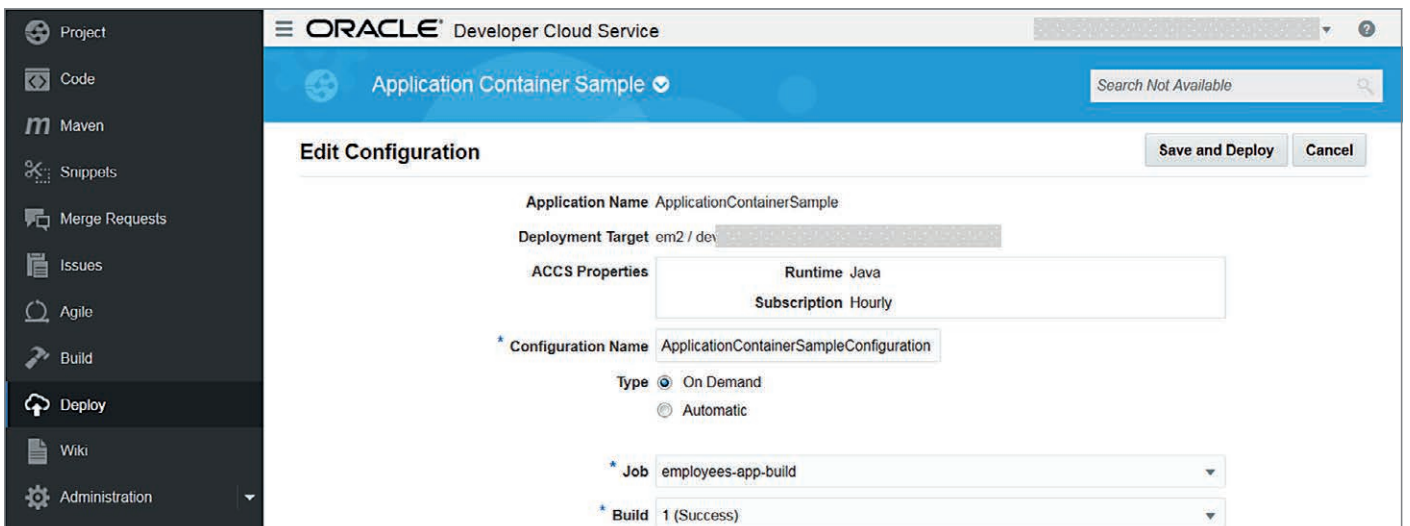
Project
Code
Maven
Snippets
Merge Requests
Issues
Agile
Build
Deploy
Wiki
Administration

ORACLE® Developer Cloud Service

Application Container Sample

Search Not Available

Edit Configuration

Save and Deploy
Cancel

Application Name ApplicationContainerSample
Deployment Target em2 / dev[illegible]
ACCS Properties
Runtime Java
Subscription Hourly
* Configuration Name ApplicationContainerSampleConfiguration
Type On Demand
Automatic
* Job employees-app-build
* Build 1 (Success)